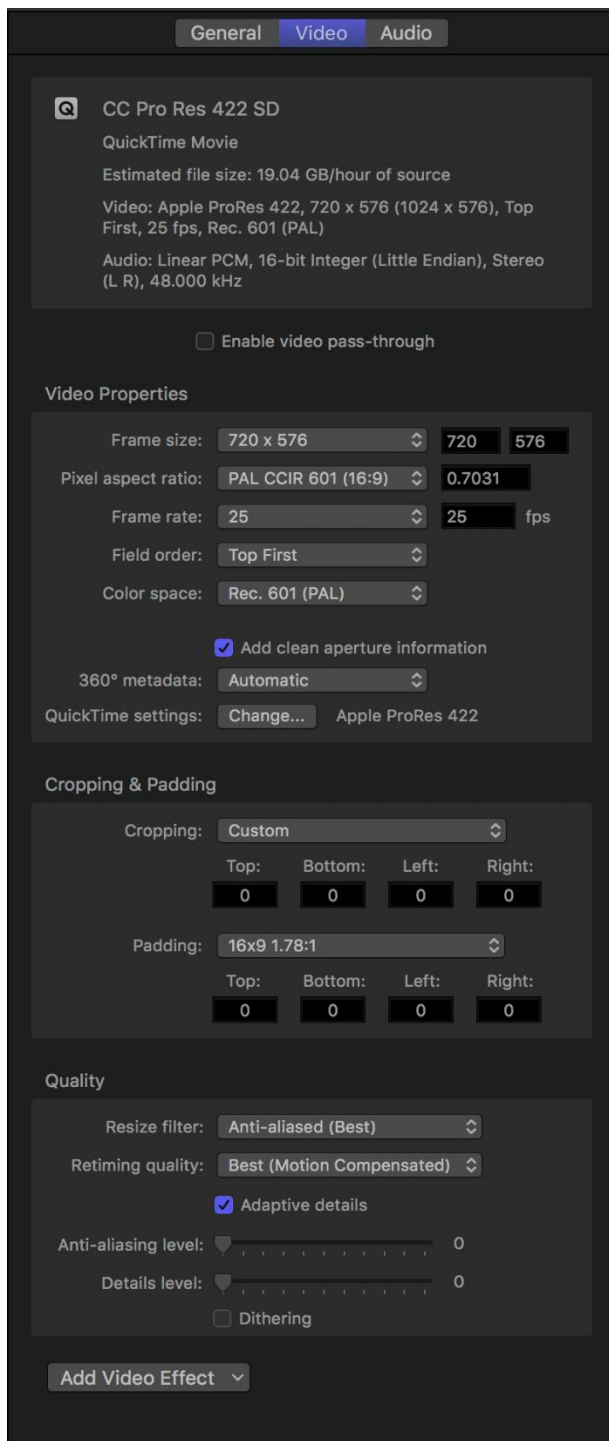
General Video Audio

CC Pro Res 422 SD

QuickTime Movie

Estimated file size: 19.04 GB/hour of source

Video: Apple ProRes 422, 720 x 576 (1024 x 576), Top First, 25 fps, Rec. 601 (PAL)

Audio: Linear PCM, 16-bit Integer (Little Endian), Stereo (L R), 48.000 kHz

Enable video pass-through

Video Properties

Frame size: 720 x 576 720 576

Pixel aspect ratio: PAL CCIR 601 (16:9) 0.7031

Frame rate: 25 25 fps

Field order: Top First

Color space: Rec. 601 (PAL)

Add clean aperture information

360° metadata: Automatic

QuickTime settings: Change... Apple ProRes 422

Cropping & Padding

Cropping: Custom

| Top: | Bottom: | Left: | Right: |
|---|---|---|---|
| 0 | 0 | 0 | 0 |

Padding: 16x9 1.78:1

| Top: | Bottom: | Left: | Right: |
|---|---|---|---|
| 0 | 0 | 0 | 0 |

Quality

Resize filter: Anti-aliased (Best)

Retiming quality: Best (Motion Compensated)

Adaptive details

Anti-aliasing level: 0

Details level: 0

Dithering

Add Video Effect